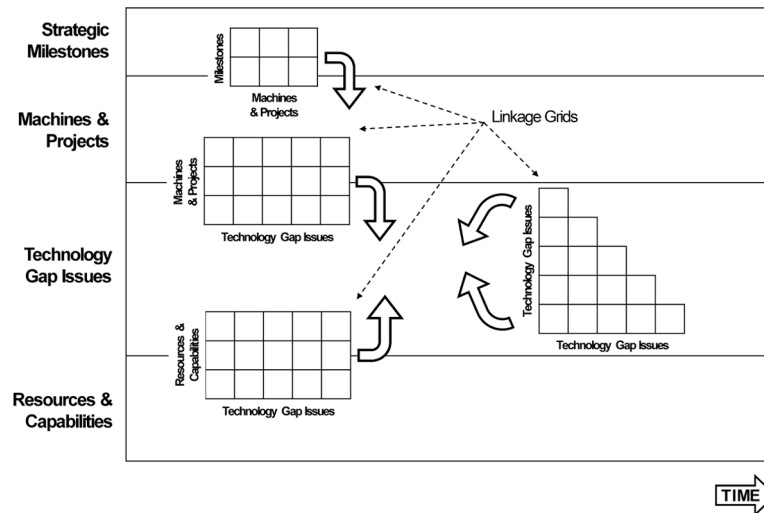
Strategic Milestones

Machines & Projects

Technology Gap Issues

Resources & Capabilities

Milestones

Machines & Projects

Linkage Grids

Machines & Projects

Technology Gap Issues

Technology Gap Issues

Technology Gap Issues

Resources & Capabilities

Technology Gap Issues

TIME